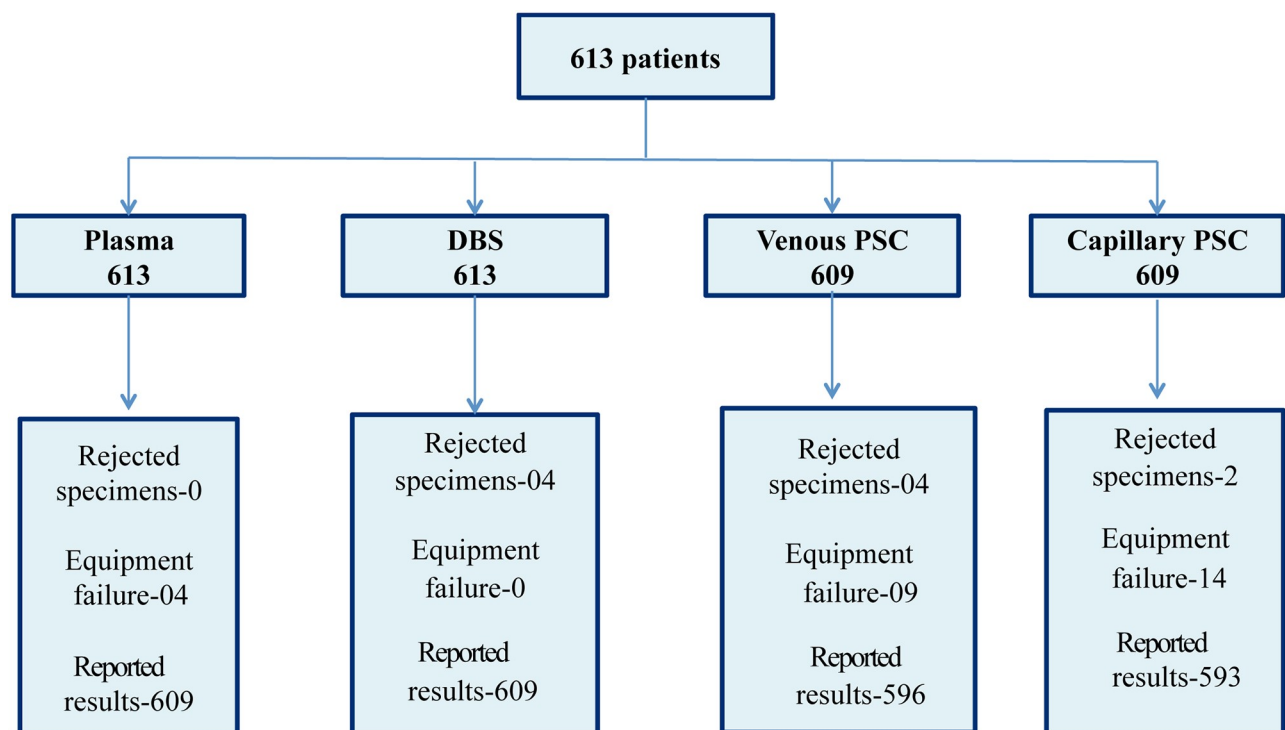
613 patients

Plasma
613

DBS
613

Venous PSC
609

Capillary PSC
609

Rejected specimens-0

Equipment failure-04

Reported results-609

Rejected specimens-04

Equipment failure-0

Reported results-609

Rejected specimens-04

Equipment failure-09

Reported results-596

Rejected specimens-2

Equipment failure-14

Reported results-593